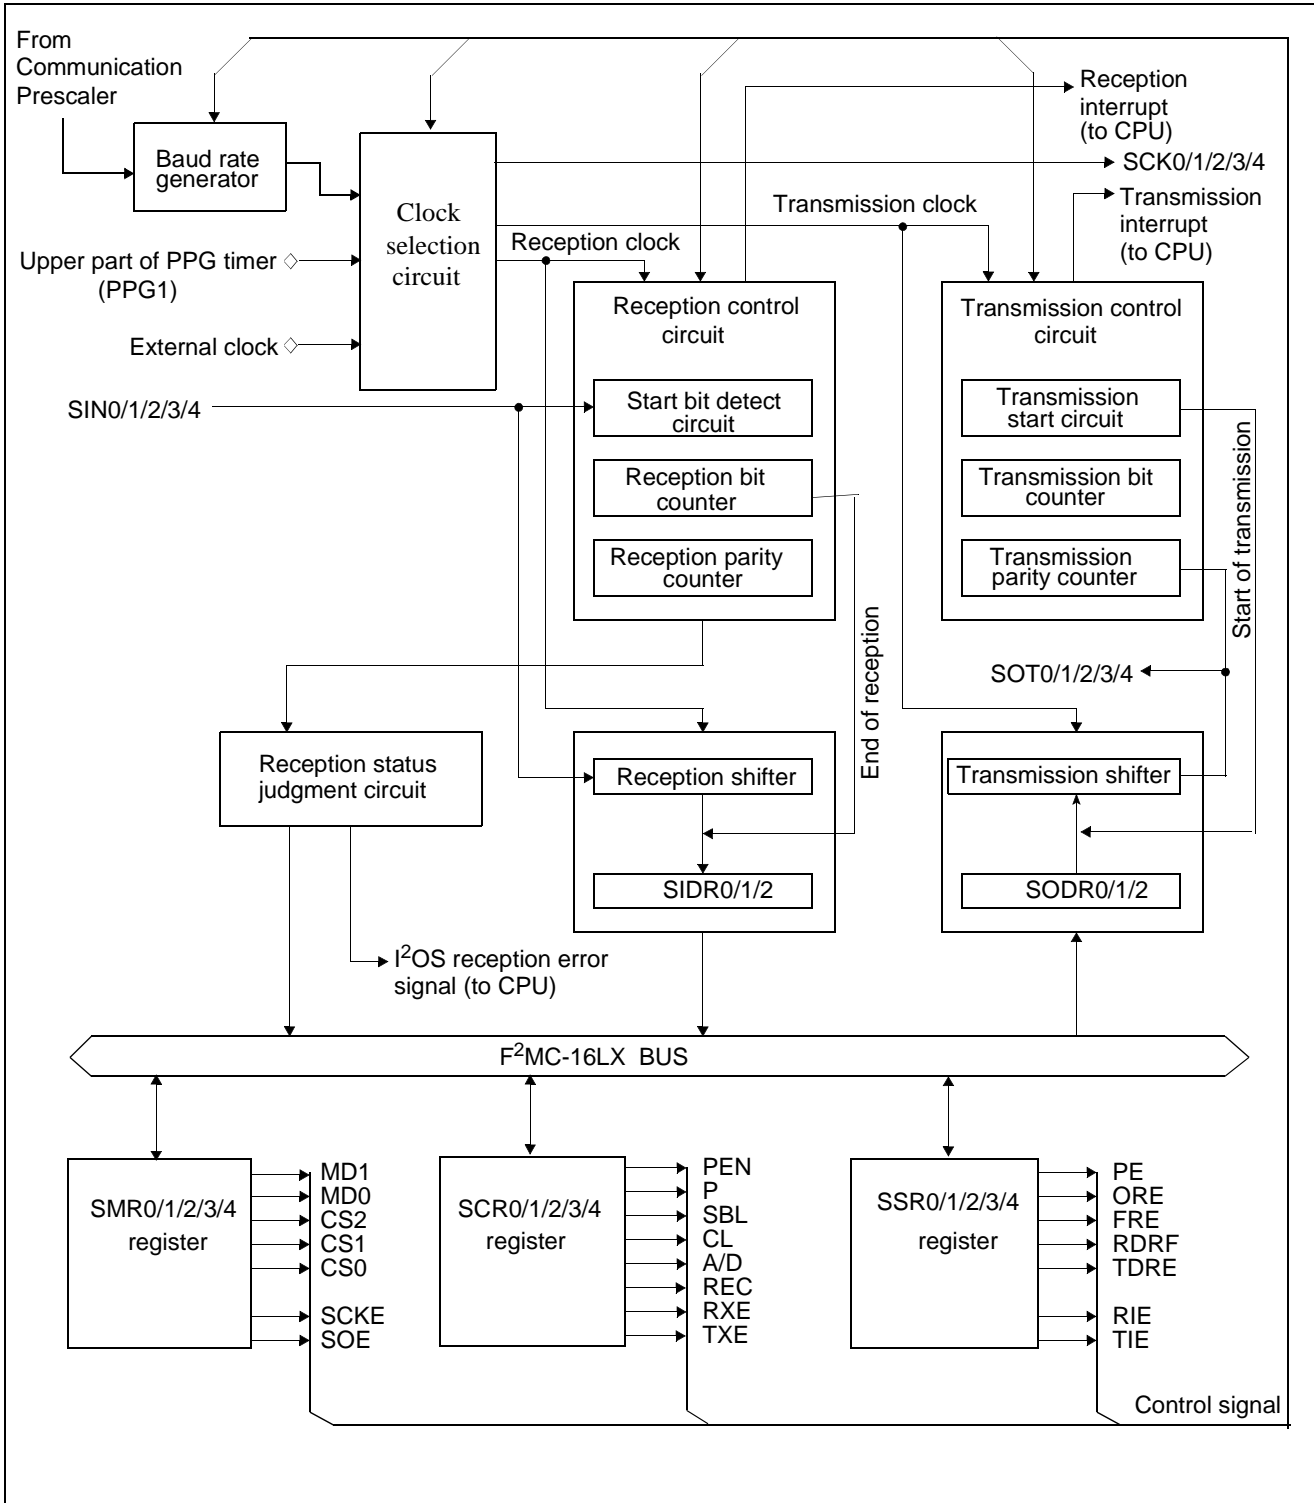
From Communication Prescaler

Baud rate generator

Clock selection circuit

Upper part of PPG timer (PPG1)

External clock

Reception interrupt (to CPU)

SCK0/1/2/3/4

Transmission clock

Transmission interrupt (to CPU)

Reception clock

Reception control circuit

Transmission control circuit

SIN0/1/2/3/4

Start bit detect circuit

Reception bit counter

Reception parity counter

Transmission start circuit

Transmission bit counter

Transmission parity counter

Start of transmission

End of reception

SOT0/1/2/3/4

Reception status judgment circuit

Reception shifter

Transmission shifter

SIDR0/1/2

SODR0/1/2

I$^2$OS reception error signal (to CPU)

F$^2$MC-16LX BUS

SMR0/1/2/3/4 register

MD1
MD0
CS2
CS1
CS0
SCKE
SOE

SCR0/1/2/3/4 register

PEN
P
SBL
CL
A/D
REC
RXE
TXE

SSR0/1/2/3/4 register

PE
ORE
FRE
RDRF
TDRE
RIE
TIE

Control signal